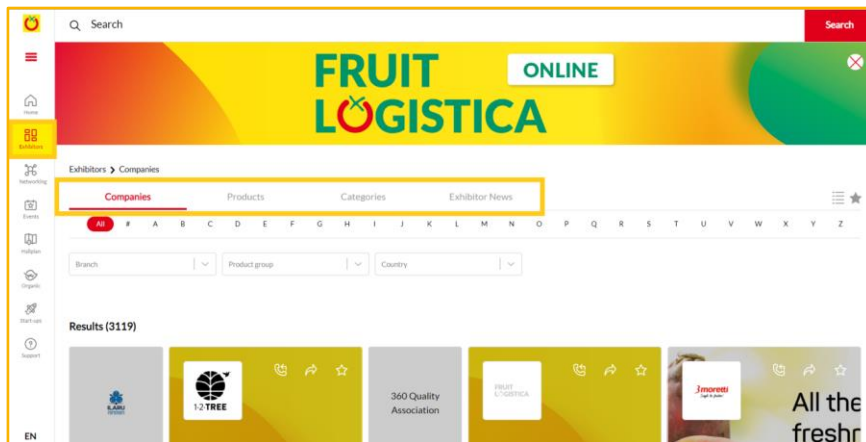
Search

Search

FRUIT LOGISTICA

ONLINE

Home

Exhibitors

Networking

Events

Hallplan

Organic

Start-ups

Support

EN

Exhibitors > Companies

Companies

Products

Categories

Exhibitor News

All # A B C D E F G H I J K L M N O P Q R S T U V W X Y Z

Branch

Product group

Country

Results (3119)

1-2-TREE

360 Quality Association

FRUIT LOGISTICA

3moretti

All the freshn